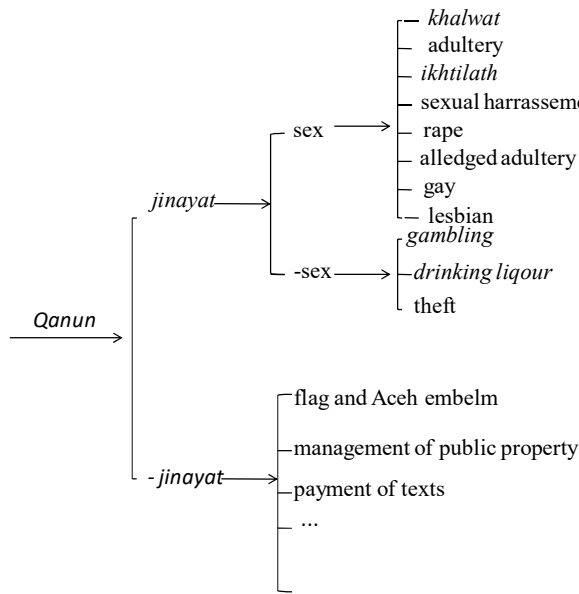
Qanun

jinayat

sex

khalwat
adultery
ikhtilath
sexual harrasseme
rape
alledged adultery
gay
lesbian

-sex

gambling
drinking liqour
theft

- jinayat

flag and Aceh embelm
management of public property
payment of texts
...